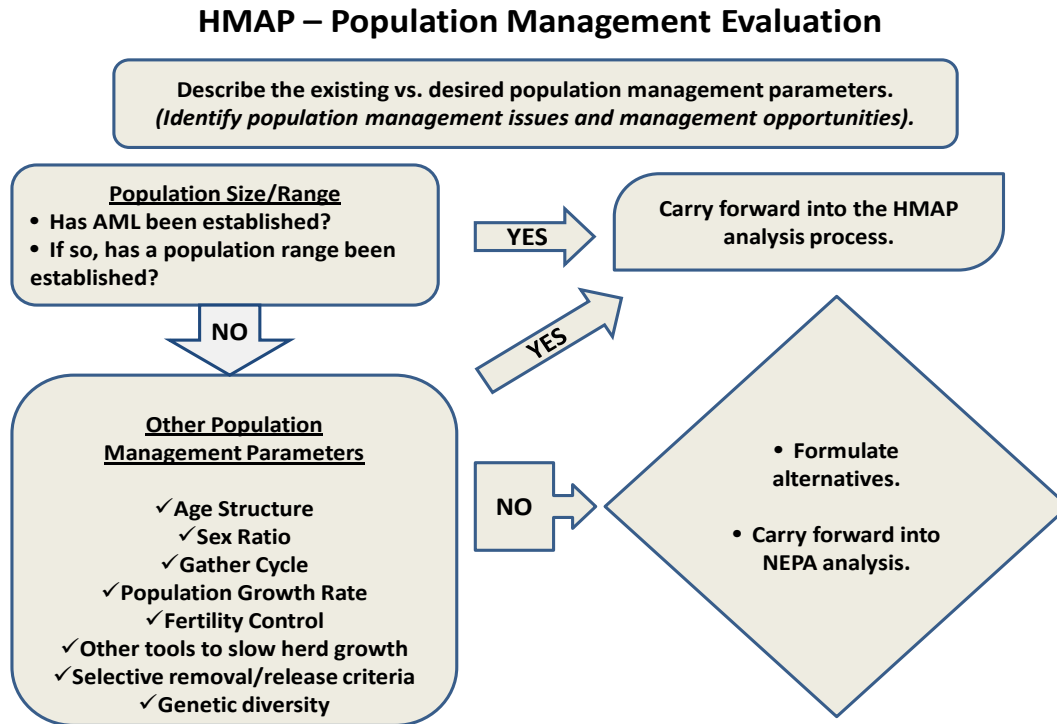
HMAP – Population Management Evaluation

Describe the existing vs. desired population management parameters. *(Identify population management issues and management opportunities).*

Population Size/Range
• Has AML been established?
• If so, has a population range been established?

YES

Carry forward into the HMAP analysis process.

NO

YES

Other Population Management Parameters

✓Age Structure
✓Sex Ratio
✓Gather Cycle
✓Population Growth Rate
✓Fertility Control
✓Other tools to slow herd growth
✓Selective removal/release criteria
✓Genetic diversity

NO

• Formulate alternatives.

• Carry forward into NEPA analysis.